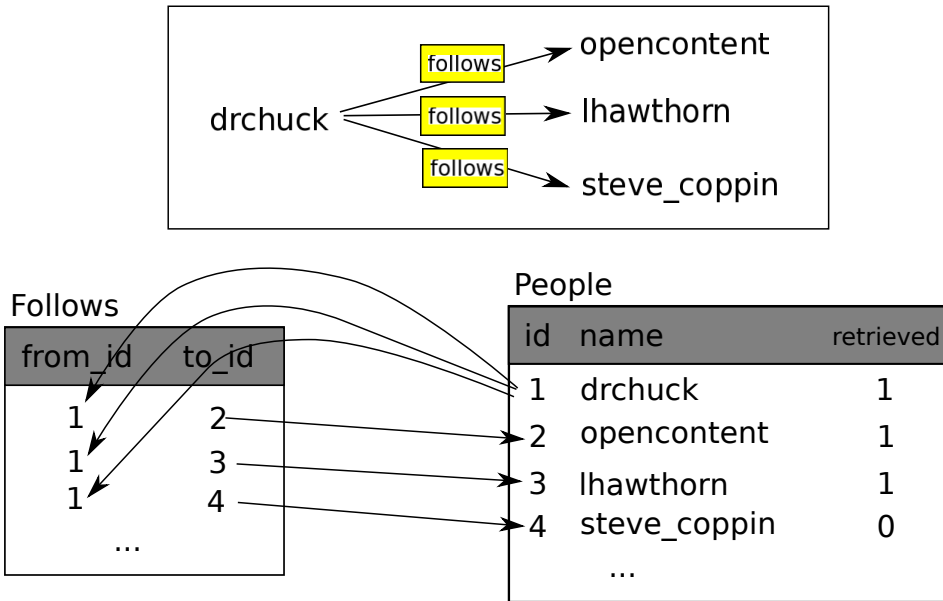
drchuck

follows

opencontent

follows

lhawthorn

follows

steve_coppin

Follows

| from_id | to_id |
|---|---|
| 1 | 2 |
| 1 | 3 |
| 1 | 4 |
| ... | |

People

| id | name | retrieved |
|---|---|---|
| 1 | drchuck | 1 |
| 2 | opencontent | 1 |
| 3 | lhawthorn | 1 |
| 4 | steve_coppin | 0 |
| | ... | |